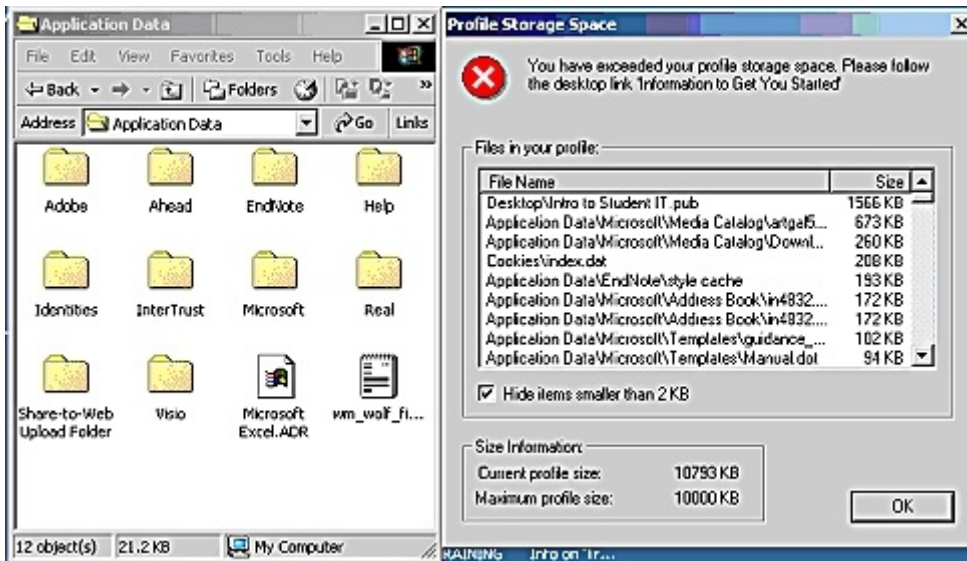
Application Data

File Edit View Favorites Tools Help

Back Folders

Address Application Data Go Links

Adobe
Ahead
EndNote
Help
Identities
InterTrust
Microsoft
Real
Share-to-Web Upload Folder
Visio
Microsoft Excel.ADR
wm_wolf_fi...

12 object(s) 21.2 KB My Computer

Profile Storage Space

You have exceeded your profile storage space. Please follow the desktop link 'Information to Get You Started'

Files in your profile:

| File Name | Size |
|---|---|
| Desktop\Intro to Student IT.pub | 1566 KB |
| Application Data\Microsoft\Media Catalog\artgal5... | 673 KB |
| Application Data\Microsoft\Media Catalog\Downl... | 260 KB |
| Cookies\index.dat | 208 KB |
| Application Data\EndNote\style cache | 193 KB |
| Application Data\Microsoft\Address Book\in4832... | 172 KB |
| Application Data\Microsoft\Address Book\in4832... | 172 KB |
| Application Data\Microsoft\Templates\guidance_... | 102 KB |
| Application Data\Microsoft\Templates\Manual.dot | 94 KB |

Hide items smaller than 2 KB

Size Information:
Current profile size: 10793 KB
Maximum profile size: 10000 KB

OK

RAINING Info on "Ir...